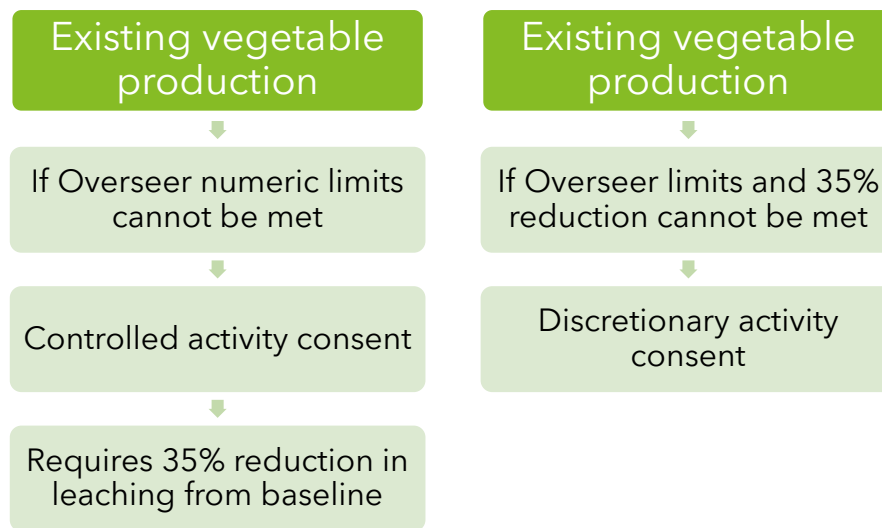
Existing vegetable production

If Overseer numeric limits cannot be met

Controlled activity consent

Requires 35% reduction in leaching from baseline

Existing vegetable production

If Overseer limits and 35% reduction cannot be met

Discretionary activity consent